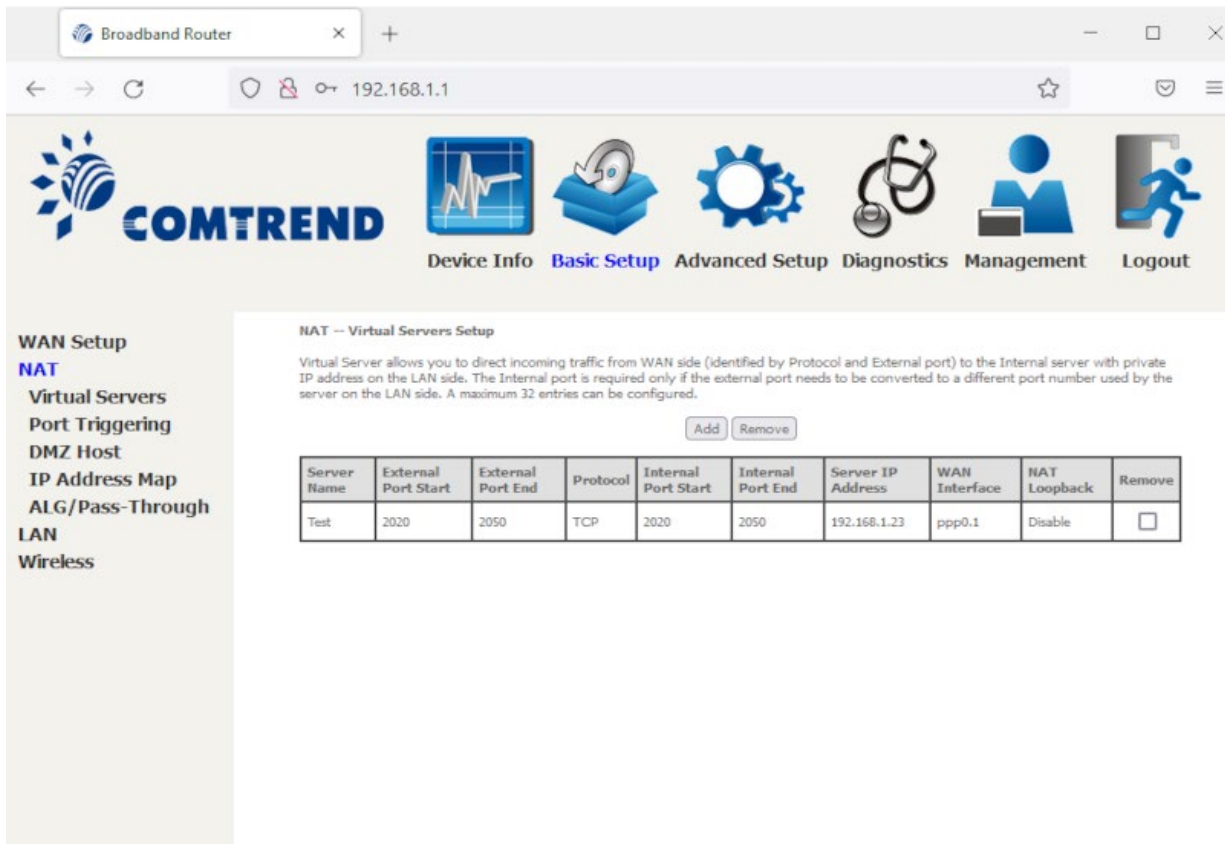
Broadband Router

192.168.1.1

COMTREND

Device Info Basic Setup Advanced Setup Diagnostics Management Logout

WAN Setup
NAT
Virtual Servers
Port Triggering
DMZ Host
IP Address Map
ALG/Pass-Through
LAN
Wireless

NAT -- Virtual Servers Setup

Virtual Server allows you to direct incoming traffic from WAN side (identified by Protocol and External port) to the Internal server with private IP address on the LAN side. The Internal port is required only if the external port needs to be converted to a different port number used by the server on the LAN side. A maximum 32 entries can be configured.

Add Remove

| Server Name | External Port Start | External Port End | Protocol | Internal Port Start | Internal Port End | Server IP Address | WAN Interface | NAT Loopback | Remove |
|---|---|---|---|---|---|---|---|---|---|
| Test | 2020 | 2050 | TCP | 2020 | 2050 | 192.168.1.23 | ppp0.1 | Disable | ☐ |